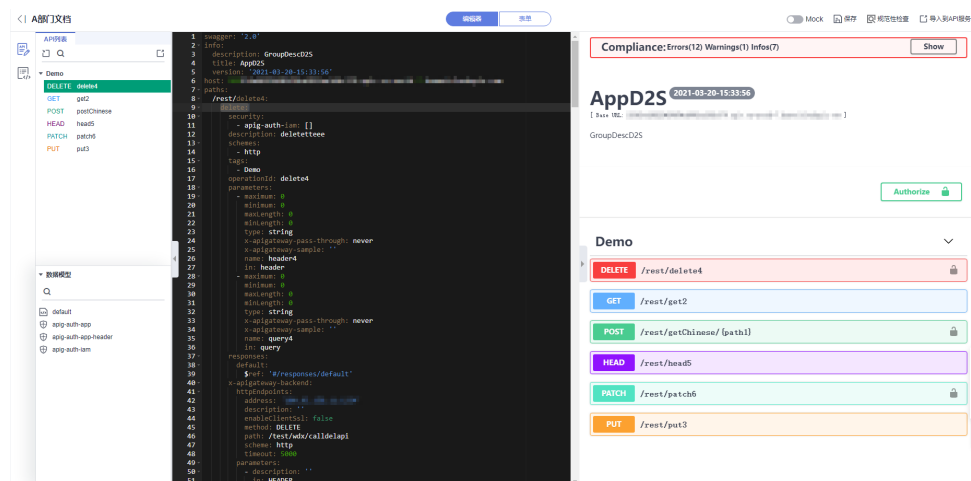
A部门文档

编辑器 表单

Mock 保存 规范性检查 导入到API服务

API列表

Demo
DELETE delete4
GET get2
POST postChinese
HEAD head5
PATCH patch6
PUT put3

数据模型
default
apig-auth-app
apig-auth-app-header
apig-auth-iam

1 swagger: '2.0'
2 info:
3 description: GroupDescD2S
4 title: AppD2S
5 version: '2021-03-20-15:33:56'
6 host: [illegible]
7 paths:
8 /rest/delete4:
9 delete:
10 security:
11 - apig-auth-iam: []
12 description: deletetteee
13 schemes:
14 - http
15 tags:
16 - Demo
17 operationId: delete4
18 parameters:
19 - maximum: 0
20 minimum: 0
21 maxLength: 0
22 minLength: 0
23 type: string
24 x-apigateway-pass-through: never
25 x-apigateway-sample: ''
26 name: header4
27 in: header
28 - maximum: 0
29 minimum: 0
30 maxLength: 0
31 minLength: 0
32 type: string
33 x-apigateway-pass-through: never
34 x-apigateway-sample: ''
35 name: query4
36 in: query
37 responses:
38 default:
39 $ref: '#/responses/default'
40 x-apigateway-backend:
41 httpEndpoints:
42 address: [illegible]
43 description: ''
44 enableClientSsl: false
45 method: DELETE
46 path: /test/wdx/calldelapi
47 scheme: http
48 timeout: 5000
49 parameters:
50 - description: ''
51 in: HEADER

Compliance: Errors(12) Warnings(1) Infos(7) Show

AppD2S 2021-03-20-15:33:56
[ Base URL: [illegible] ]

GroupDescD2S

Authorize

Demo

DELETE /rest/delete4
GET /rest/get2
POST /rest/getChinese/{path1}
HEAD /rest/head5
PATCH /rest/patch6
PUT /rest/put3